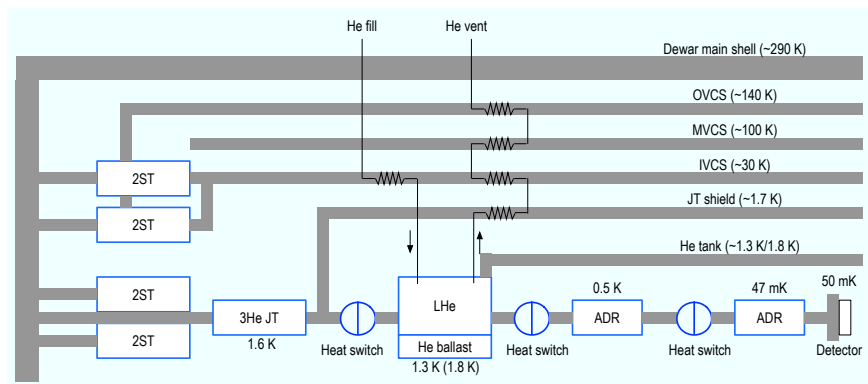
He fill

He vent

Dewar main shell (~290 K)

OVCS (~140 K)

MVCS (~100 K)

IVCS (~30 K)

JT shield (~1.7 K)

He tank (~1.3 K/1.8 K)

2ST

2ST

2ST

2ST

3He JT
1.6 K

Heat switch

LHe

He ballast
1.3 K (1.8 K)

Heat switch

0.5 K
ADR

Heat switch

47 mK
ADR

50 mK

Detector